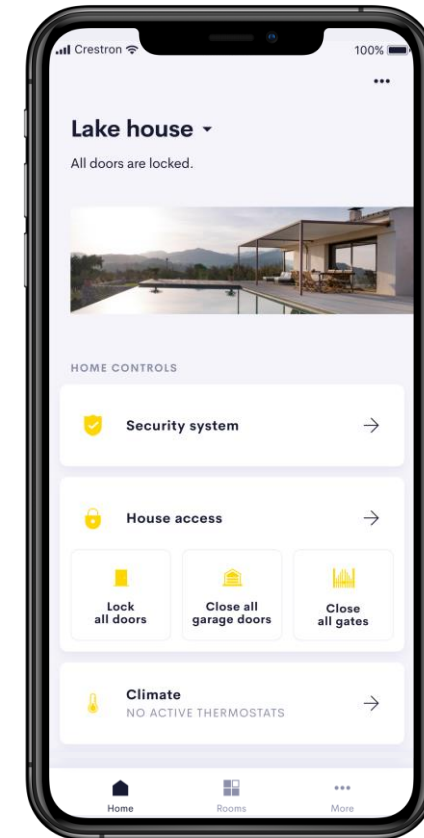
Crestron 100%

•••

Lake house

All doors are locked.

HOME CONTROLS

Security system

House access

Lock all doors

Close all garage doors

Close all gates

Climate
NO ACTIVE THERMOSTATS

Home
Rooms
More